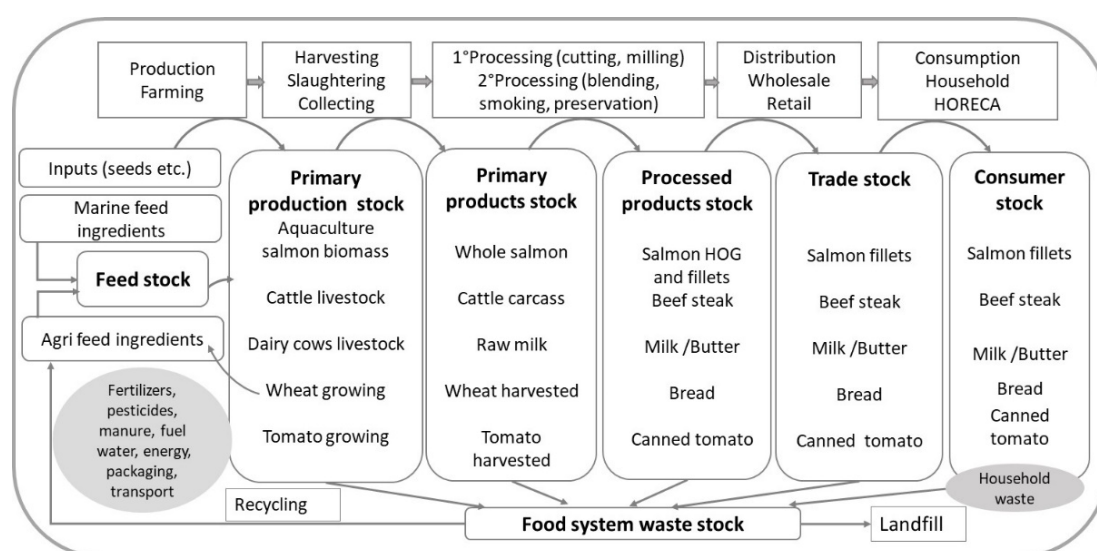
Production
Farming

Harvesting
Slaughtering
Collecting

1°Processing (cutting, milling)
2°Processing (blending, smoking, preservation)

Distribution
Wholesale
Retail

Consumption
Household
HORECA

Inputs (seeds etc.)

Marine feed ingredients

Feed stock

Agri feed ingredients

Fertilizers, pesticides, manure, fuel water, energy, packaging, transport

Primary production stock
Aquaculture salmon biomass
Cattle livestock
Dairy cows livestock
Wheat growing
Tomato growing

Primary products stock
Whole salmon
Cattle carcass
Raw milk
Wheat harvested
Tomato harvested

Processed products stock
Salmon HOG and fillets
Beef steak
Milk /Butter
Bread
Canned tomato

Trade stock
Salmon fillets
Beef steak
Milk /Butter
Bread
Canned tomato

Consumer stock
Salmon fillets
Beef steak
Milk /Butter
Bread
Canned tomato

Household waste

Recycling

Food system waste stock

Landfill